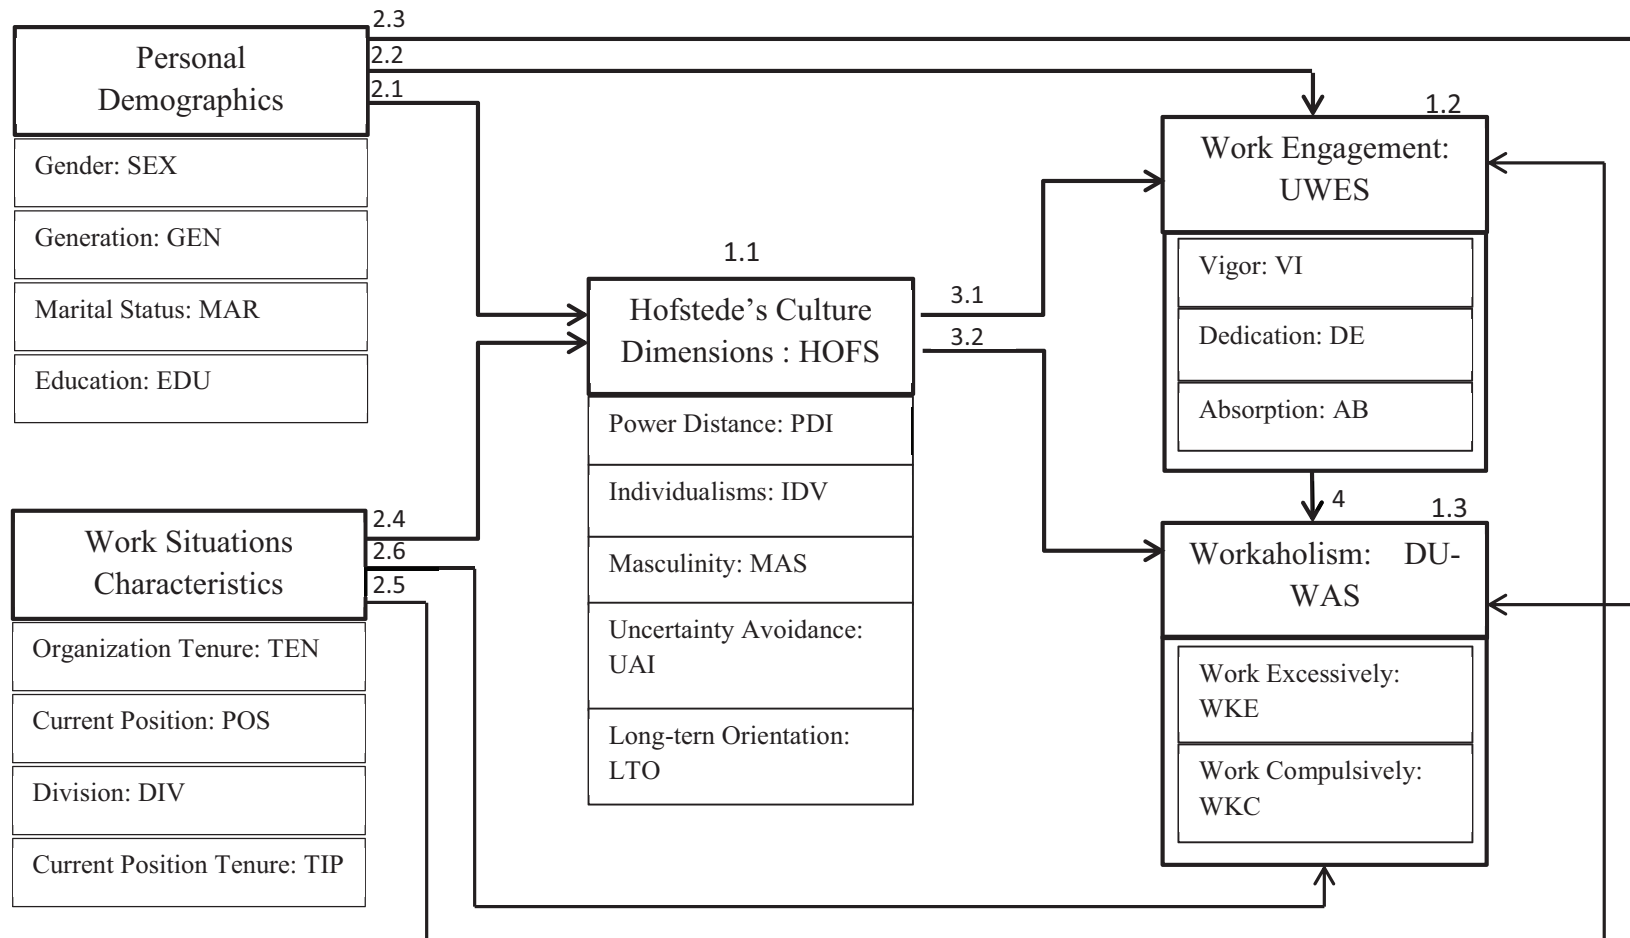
Personal Demographics

2.3

2.2

2.1

Gender: SEX

Generation: GEN

Marital Status: MAR

Education: EDU

1.2

Work Engagement: UWES

Vigor: VI

Dedication: DE

Absorption: AB

1.1

Hofstede's Culture Dimensions : HOFS

3.1

3.2

Power Distance: PDI

Individualisms: IDV

Masculinity: MAS

Uncertainty Avoidance: UAI

Long-tern Orientation: LTO

Work Situations Characteristics

2.4

2.6

2.5

Organization Tenure: TEN

Current Position: POS

Division: DIV

Current Position Tenure: TIP

4

1.3

Workaholism: DU-WAS

Work Excessively: WKE

Work Compulsively: WKC